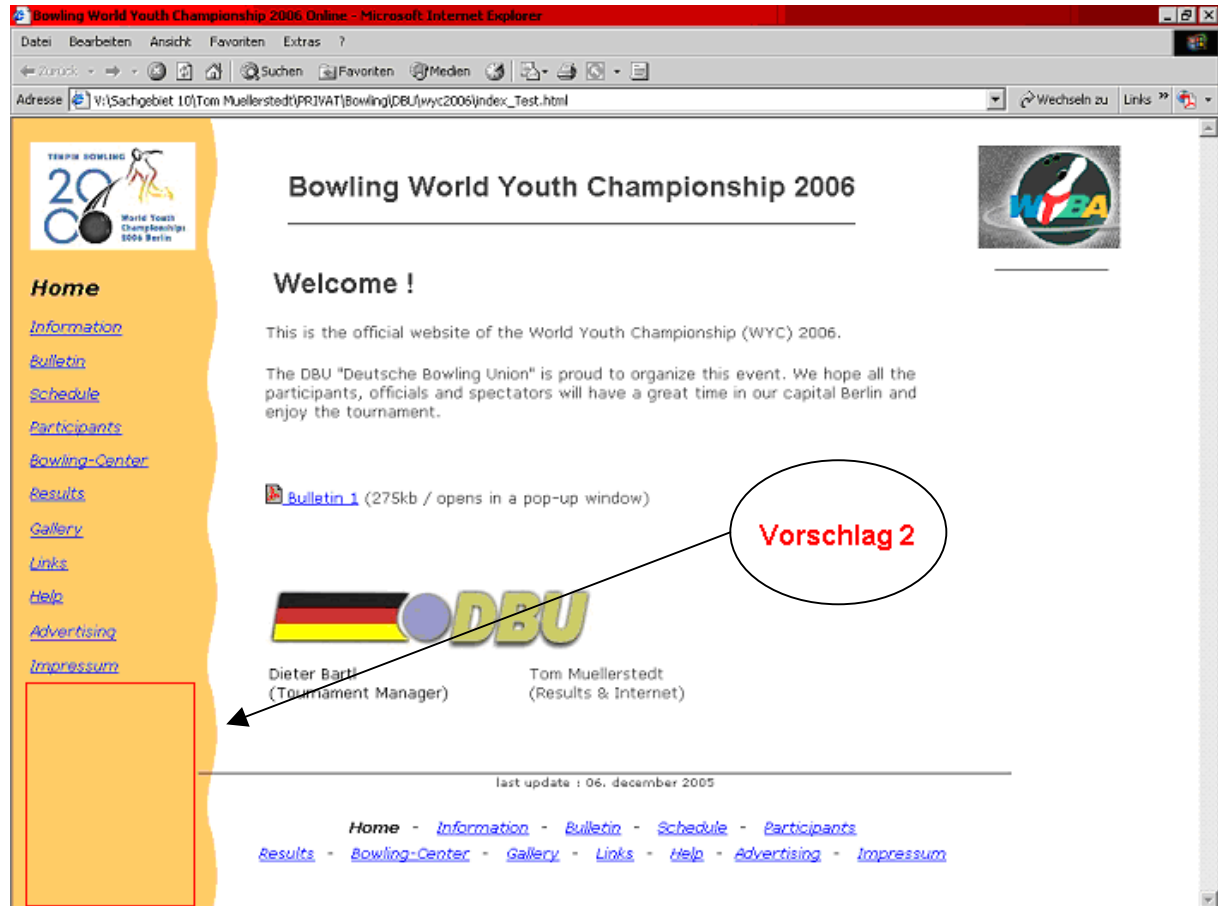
Bowling World Youth Championship 2006 Online - Microsoft Internet Explorer

Datei Bearbeiten Ansicht Favoriten Extras ?

Zurück Suchen Favoriten Medien

Adresse V:\Sachgebiet 10\Tom Muellerstedt\PRIVAT\Bowling\DBU\wyc2006\index_Test.html

Wechseln zu Links »

TENPIN BOWLING 2006 World Youth Championships 2006 Berlin

Bowling World Youth Championship 2006

WYBA

Home

Information

Bulletin

Schedule

Participants

Bowling-Center

Results

Gallery

Links

Help

Advertising

Impressum

Welcome !

This is the official website of the World Youth Championship (WYC) 2006.

The DBU "Deutsche Bowling Union" is proud to organize this event. We hope all the participants, officials and spectators will have a great time in our capital Berlin and enjoy the tournament.

Bulletin 1 (275kb / opens in a pop-up window)

Vorschlag 2

DBU

Dieter Bartl
(Tournament Manager)

Tom Muellerstedt
(Results & Internet)

last update : 06. december 2005

Home - Information - Bulletin - Schedule - Participants
Results - Bowling-Center - Gallery - Links - Help - Advertising - Impressum